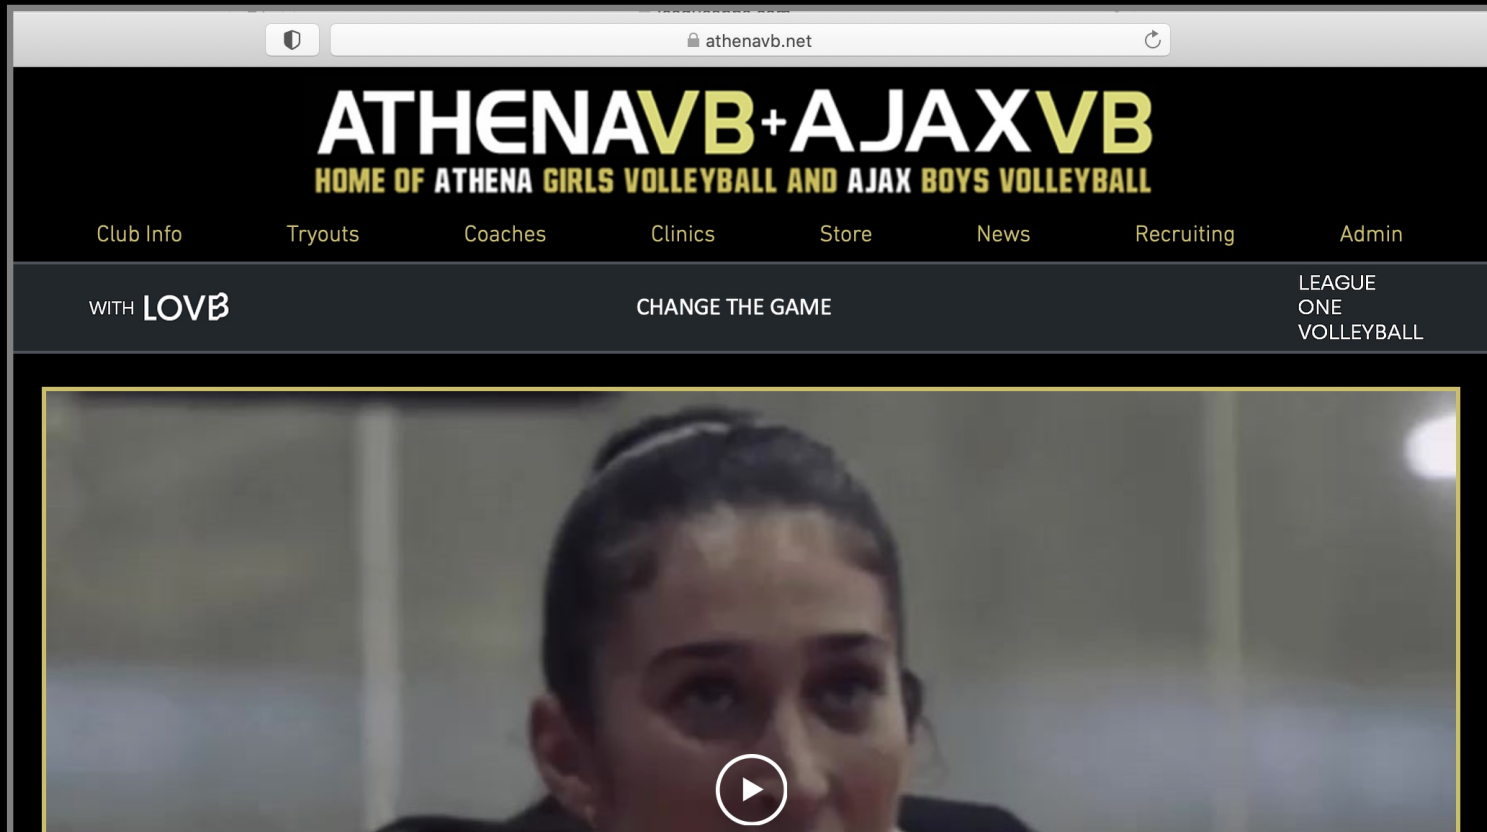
athenavb.net

ATHENAVB+AJAXVB
HOME OF ATHENA GIRLS VOLLEYBALL AND AJAX BOYS VOLLEYBALL

Club Info Tryouts Coaches Clinics Store News Recruiting Admin

WITH LOVB

CHANGE THE GAME

LEAGUE ONE VOLLEYBALL